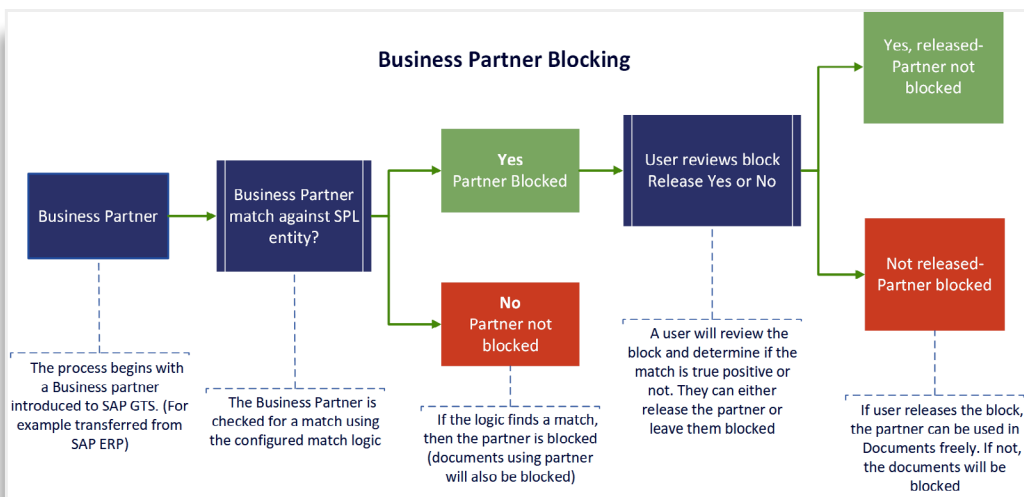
Business Partner Blocking

Business Partner

Business Partner match against SPL entity?

Yes
Partner Blocked

No
Partner not blocked

User reviews block
Release Yes or No

Yes, released-
Partner not blocked

Not released-
Partner blocked

The process begins with a Business partner introduced to SAP GTS. (For example transferred from SAP ERP)

The Business Partner is checked for a match using the configured match logic

If the logic finds a match, then the partner is blocked (documents using partner will also be blocked)

A user will review the block and determine if the match is true positive or not. They can either release the partner or leave them blocked

If user releases the block, the partner can be used in Documents freely. If not, the documents will be blocked